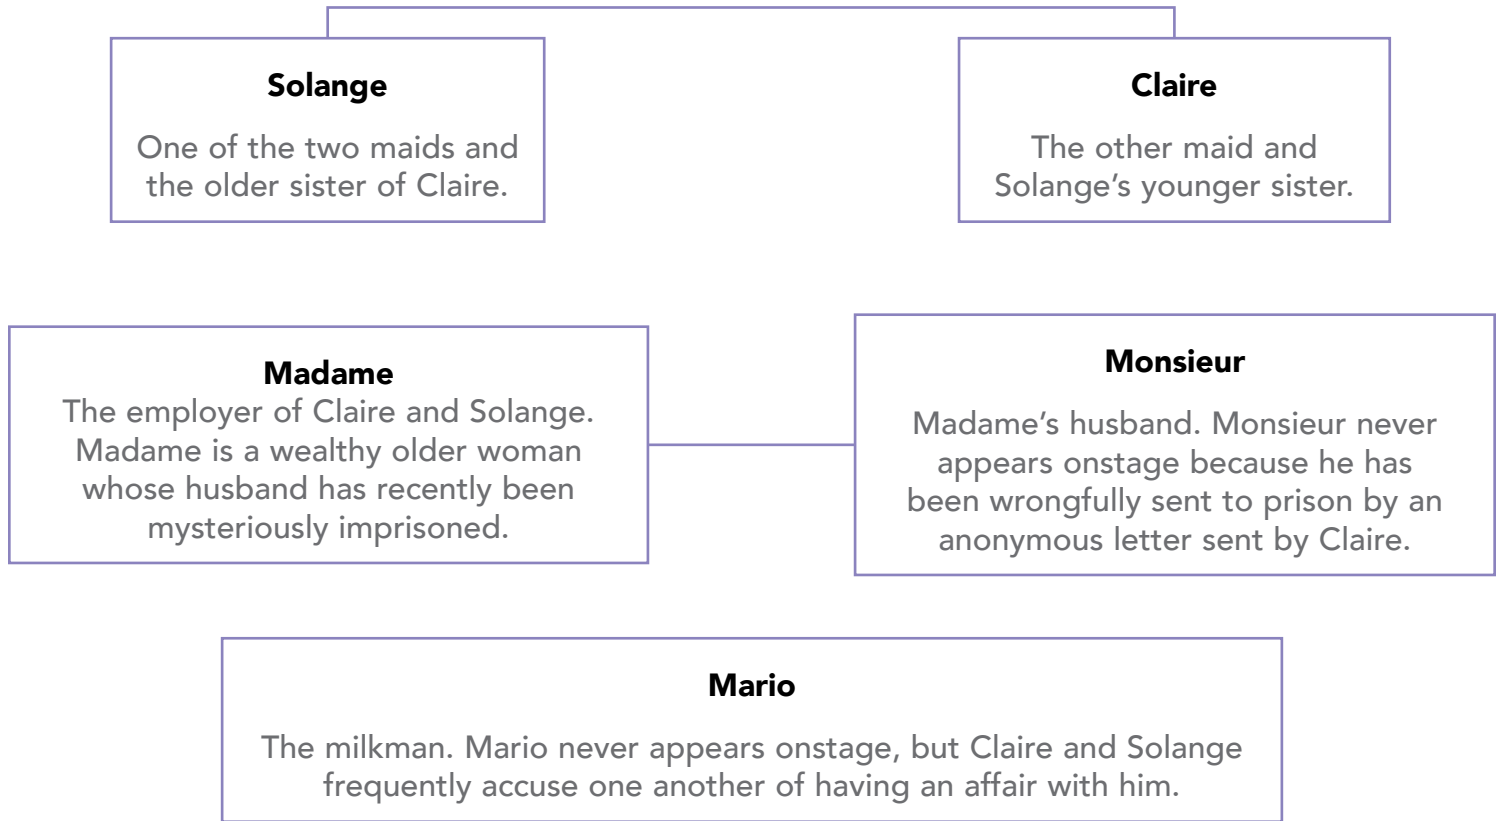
Solange

One of the two maids and the older sister of Claire.

Claire

The other maid and Solange's younger sister.

Madame
The employer of Claire and Solange. Madame is a wealthy older woman whose husband has recently been mysteriously imprisoned.

Monsieur

Madame's husband. Monsieur never appears onstage because he has been wrongfully sent to prison by an anonymous letter sent by Claire.

Mario

The milkman. Mario never appears onstage, but Claire and Solange frequently accuse one another of having an affair with him.